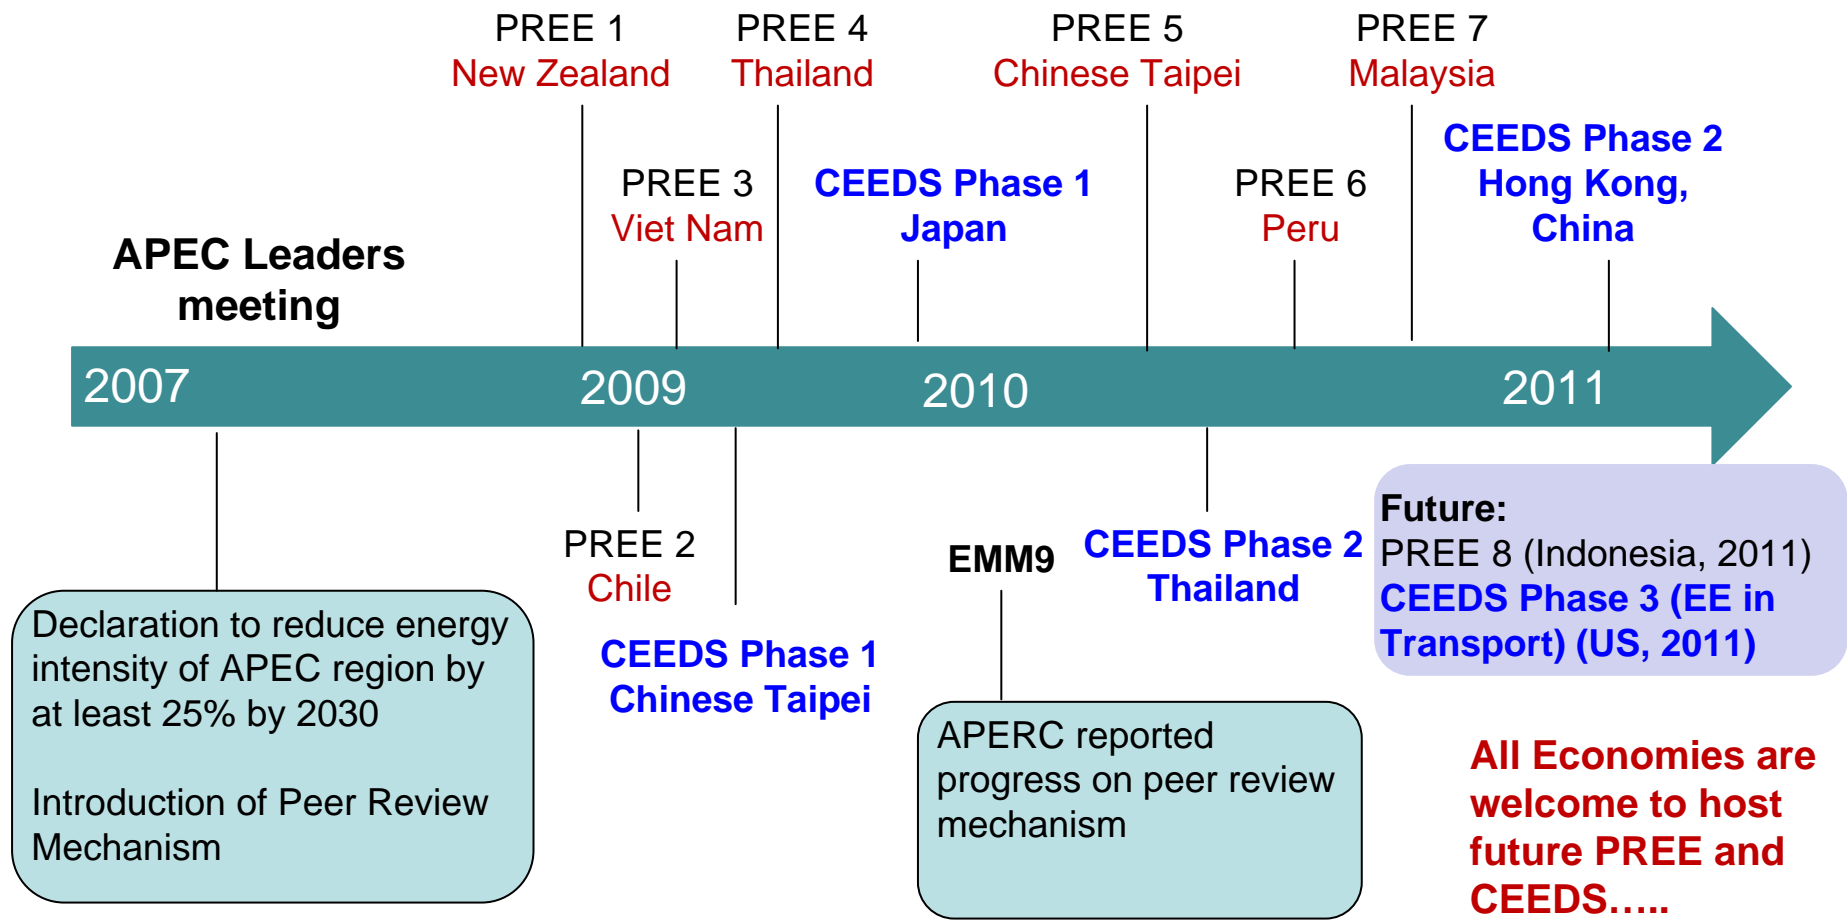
PREE 1
New Zealand

PREE 4
Thailand

PREE 5
Chinese Taipei

PREE 7
Malaysia

CEEDS Phase 2
Hong Kong, China

PREE 3
Viet Nam

CEEDS Phase 1
Japan

PREE 6
Peru

APEC Leaders meeting

2007

2009

2010

2011

Declaration to reduce energy intensity of APEC region by at least 25% by 2030

Introduction of Peer Review Mechanism

PREE 2
Chile

CEEDS Phase 1
Chinese Taipei

EMM9

APERC reported progress on peer review mechanism

CEEDS Phase 2
Thailand

Future:
PREE 8 (Indonesia, 2011)
CEEDS Phase 3 (EE in Transport) (US, 2011)

All Economies are welcome to host future PREE and CEEDS…..